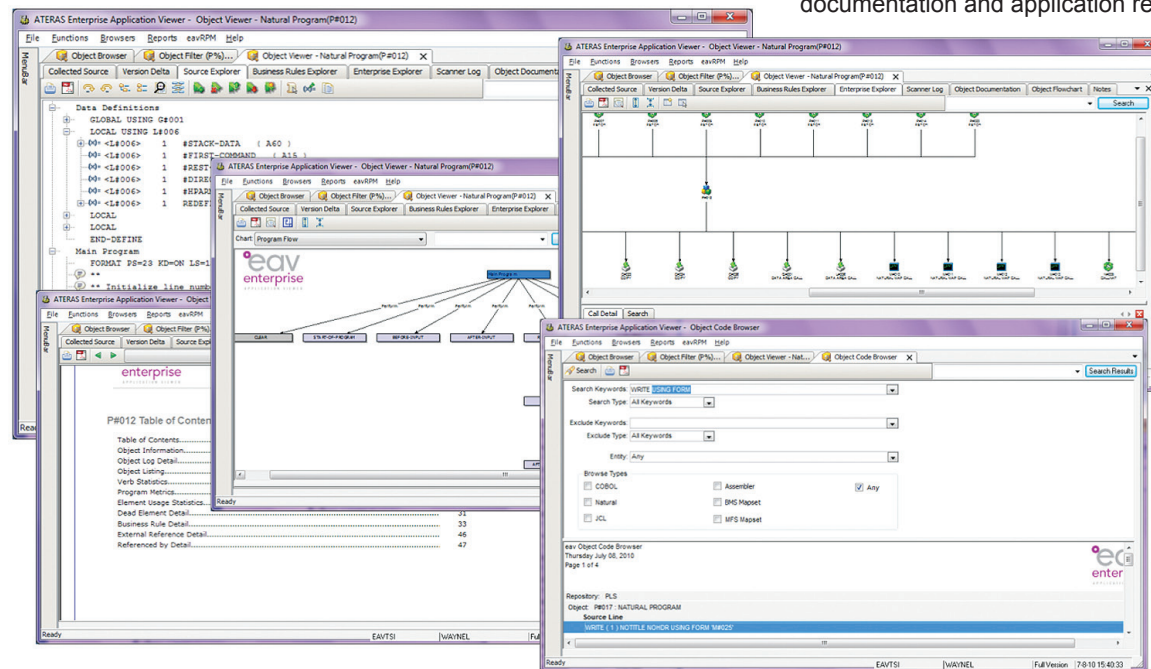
documentation and application re

ATERAS Enterprise Application Viewer - Object Viewer - Natural Program(P#012)

File Functions Browsers Reports eavRPM Help

Object Browser | Object Filter (P%) | Object Viewer - Natural Program(P#012)

Collected Source | Version Delta | Source Explorer | Business Rules Explorer | Enterprise Explorer | Scanner Log | Object Documenta

Data Definitions
GLOBAL USING G#001
LOCAL USING L#006
<L#006> 1 #STACK-DATA (A60)
<L#006> 1 #FIRST-COMMAND (A15)
<L#006> 1 #REST
<L#006> 1 #DIRE
<L#006> 1 #HPAR
<L#006> 1 REDEF
LOCAL
LOCAL
END-DEFINE
Main Program
FORMAT PS=23 KD=ON LS=1
**
** Initialize line numb

ATERAS Enterprise Application Viewer - Object Viewer - Natural Program(P#012)

File Functions Browsers Reports eavRPM Help

Object Browser | Object Filter (P%)... | Object Viewer - Natural Program(P#012)

Collected Source | Version Delta | Source Explorer | Business Rules Explorer | Enterprise Explorer | Scanner Log | Object Documentation | Object Flowchart | Notes

Search

Call Detail | Search

ATERAS Enterprise Application Viewer - Object Viewer - Natural Program(P#012)

File Functions Browsers Reports eavRPM Help

Object Browser | Object Filter (P%)... | Object Viewer - Natural Program(P#012)

Collected Source | Version Delta | Source Explorer | Business Rules Explorer | Enterprise Explorer

Chart: Program Flow

eav enterprise

CLEAR | START-OF-PROGRAM | BEFORE-INPUT | AFTER-INPUT

Ready

ATERAS Enterprise Application Viewer - Object

File Functions Browsers Reports eavRPM Help

Object Browser | Object Filter (P%) | Object Viewer

Collected Source | Version Delta | Source Expl

enterprise

P#012 Table of Conten

Table of Contents
Object Information
Object Log Detail
Object Listing
Verb Statistics
Program Metrics
Element Usage Statistics
Dead Element Detail 31
Business Rule Detail 33
External Reference Detail 46
Referenced by Detail 47

Ready | EAVTSI | WAYNEL | Ful

ATERAS Enterprise Application Viewer - Object Code Browser

File Functions Browsers Reports eavRPM Help

Object Browser | Object Filter (P%)... | Object Viewer - Nat... | Object Code Browser

Search | Search Results

Search Keywords: WRITE USING FORM
Search Type: All Keywords
Exclude Keywords:
Exclude Type: All Keywords
Entity: Any

Browse Types
COBOL | Assembler | Any
Natural | BMS Mapset
JCL | MFS Mapset

eav Object Code Browser
Thursday July 08, 2010
Page 1 of 4

Repository: PLS
Object: P#017 : NATURAL PROGRAM
Source Line
WRITE ( 1 ) NOTITLE NOHDR USING FORM 'M#025'

Ready | EAVTSI | WAYNEL | Full Version | 7-8-10 15:40:33